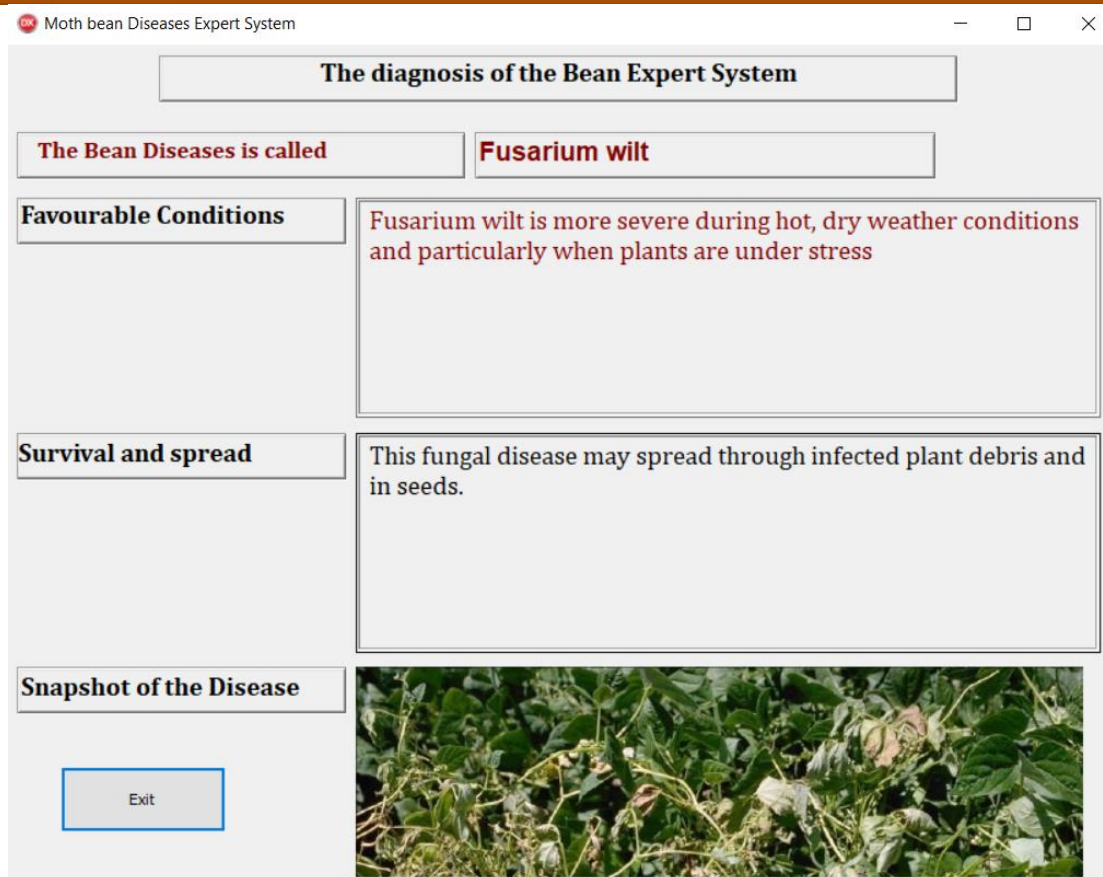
Moth bean Diseases Expert System

The diagnosis of the Bean Expert System

The Bean Diseases is called

Fusarium wilt

Favourable Conditions

Fusarium wilt is more severe during hot, dry weather conditions and particularly when plants are under stress

Survival and spread

This fungal disease may spread through infected plant debris and in seeds.

Snapshot of the Disease

Exit